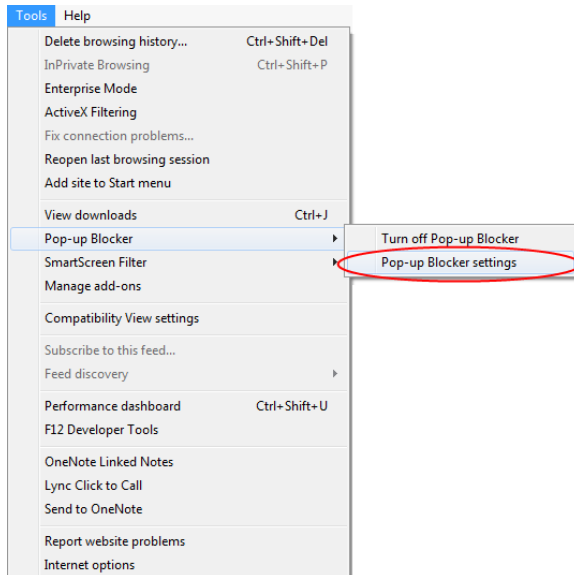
Tools Help

Delete browsing history... Ctrl+Shift+Del
InPrivate Browsing Ctrl+Shift+P
Enterprise Mode
ActiveX Filtering
Fix connection problems...
Reopen last browsing session
Add site to Start menu

View downloads Ctrl+J
Pop-up Blocker
SmartScreen Filter
Manage add-ons

Compatibility View settings

Subscribe to this feed...
Feed discovery

Performance dashboard Ctrl+Shift+U
F12 Developer Tools

OneNote Linked Notes
Lync Click to Call
Send to OneNote

Report website problems
Internet options

Turn off Pop-up Blocker
Pop-up Blocker settings